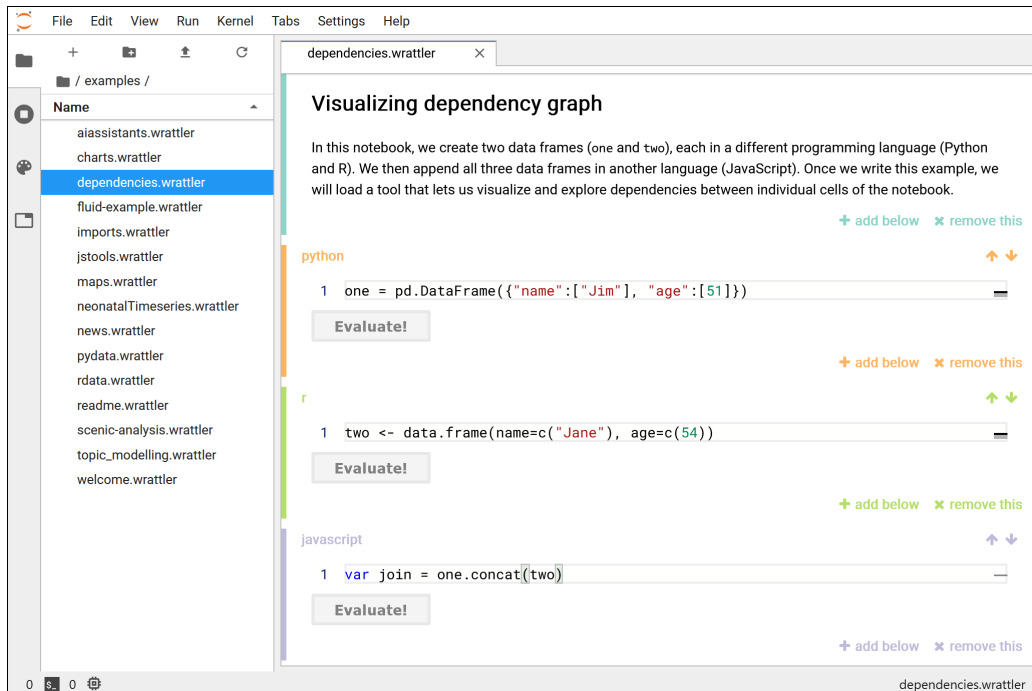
File Edit View Run Kernel Tabs Settings Help

/ examples /

Name

aiassistants.wrattler
charts.wrattler
dependencies.wrattler
fluid-example.wrattler
imports.wrattler
jstools.wrattler
maps.wrattler
neonatalTimeseries.wrattler
news.wrattler
pydata.wrattler
rdata.wrattler
readme.wrattler
scenic-analysis.wrattler
topic_modelling.wrattler
welcome.wrattler

dependencies.wrattler ×

Visualizing dependency graph

In this notebook, we create two data frames (one and two), each in a different programming language (Python and R). We then append all three data frames in another language (JavaScript). Once we write this example, we will load a tool that lets us visualize and explore dependencies between individual cells of the notebook.

+ add below × remove this

python

1 one = pd.DataFrame({"name":["Jim"], "age":[51]})

Evaluate!

+ add below × remove this

r

1 two <- data.frame(name=c("Jane"), age=c(54))

Evaluate!

+ add below × remove this

javascript

1 var join = one.concat(two)

Evaluate!

+ add below × remove this

0 0 dependencies.wrattler